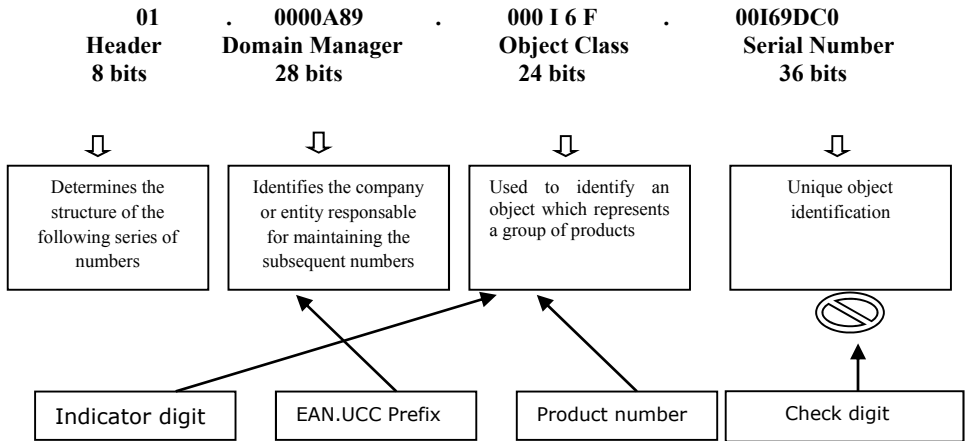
01 . 0000A89 . 000 I 6 F . 00I69DC0

Header
8 bits

Domain Manager
28 bits

Object Class
24 bits

Serial Number
36 bits

Determines the structure of the following series of numbers

Identifies the company or entity responsable for maintaining the subsequent numbers

Used to identify an object which represents a group of products

Unique object identification

Indicator digit

EAN.UCC Prefix

Product number

Check digit